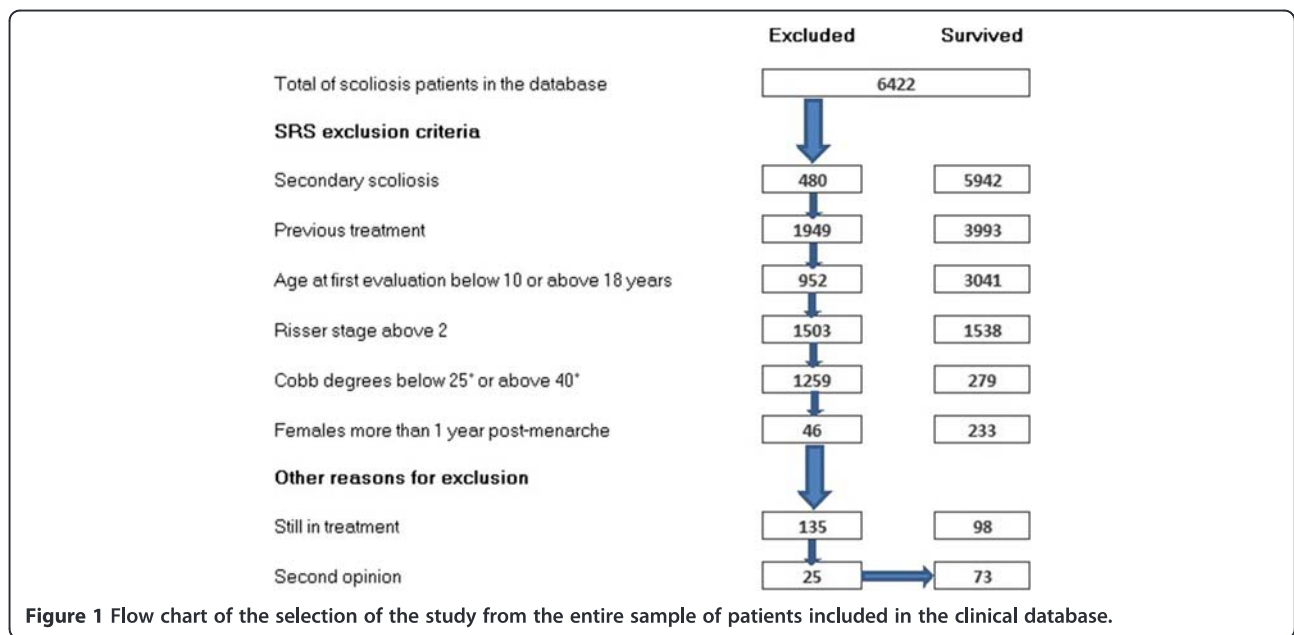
Excluded Survived

Total of scoliosis patients in the database 6422

SRS exclusion criteria

Secondary scoliosis 480 5942

Previous treatment 1949 3993

Age at first evaluation below 10 or above 18 years 952 3041

Risser stage above 2 1503 1538

Cobb degrees below 25° or above 40° 1259 279

Females more than 1 year post-menarche 46 233

Other reasons for exclusion

Still in treatment 135 98

Second opinion 25 73

Figure 1 Flow chart of the selection of the study from the entire sample of patients included in the clinical database.